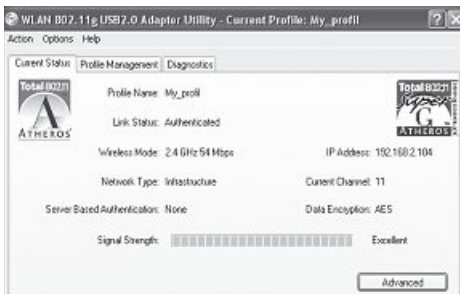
WLAN 802.11g USB2.0 Adapter Utility - Current Profile: My_profil

Action Options Help

Current Status | Profile Management | Diagnostics

Total 802.11

ATHEROS

Profile Name: My_profil

Link Status: Authenticated

Wireless Mode: 2.4 GHz 54 Mbps

IP Address: 192.168.2.104

Network Type: Infrastructure

Current Channel: 11

Server Based Authentication: None

Data Encryption: AES

Signal Strength:

Excellent

Total 802.11

Super G

ATHEROS

Advanced